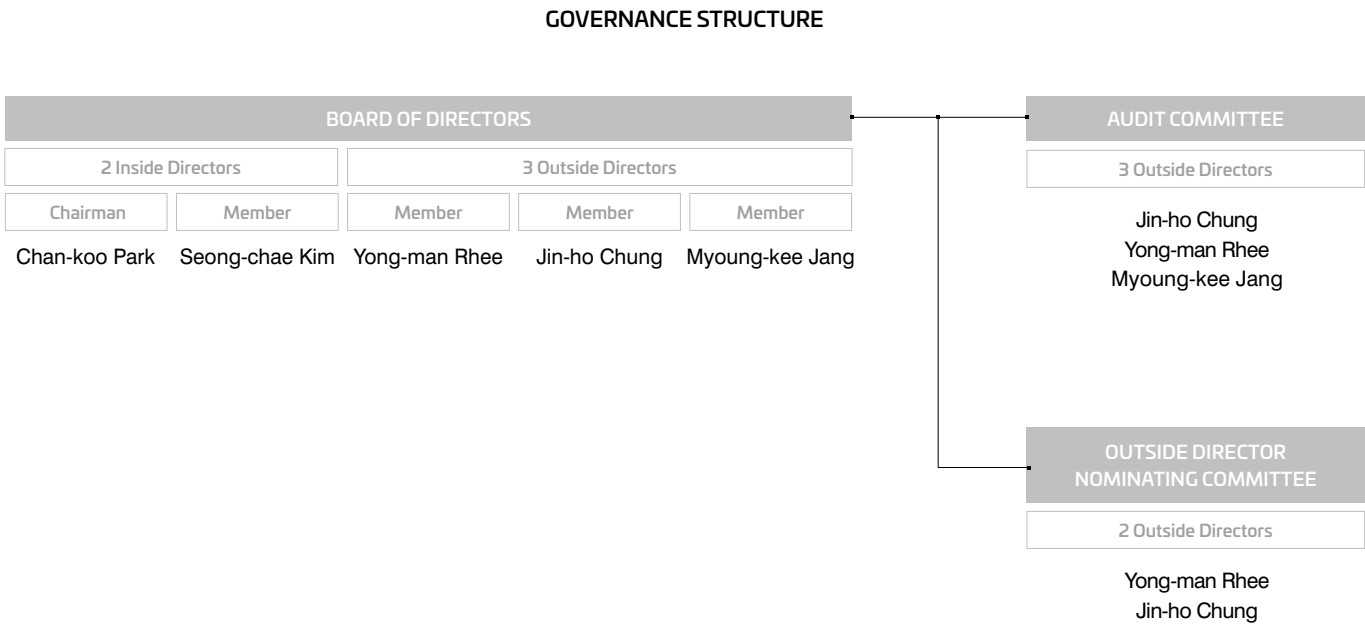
GOVERNANCE STRUCTURE

BOARD OF DIRECTORS

2 Inside Directors

3 Outside Directors

Chairman

Member

Member

Member

Member

Chan-koo Park

Seong-chae Kim

Yong-man Rhee

Jin-ho Chung

Myoung-kee Jang

AUDIT COMMITTEE

3 Outside Directors

Jin-ho Chung
Yong-man Rhee
Myoung-kee Jang

OUTSIDE DIRECTOR NOMINATING COMMITTEE

2 Outside Directors

Yong-man Rhee
Jin-ho Chung